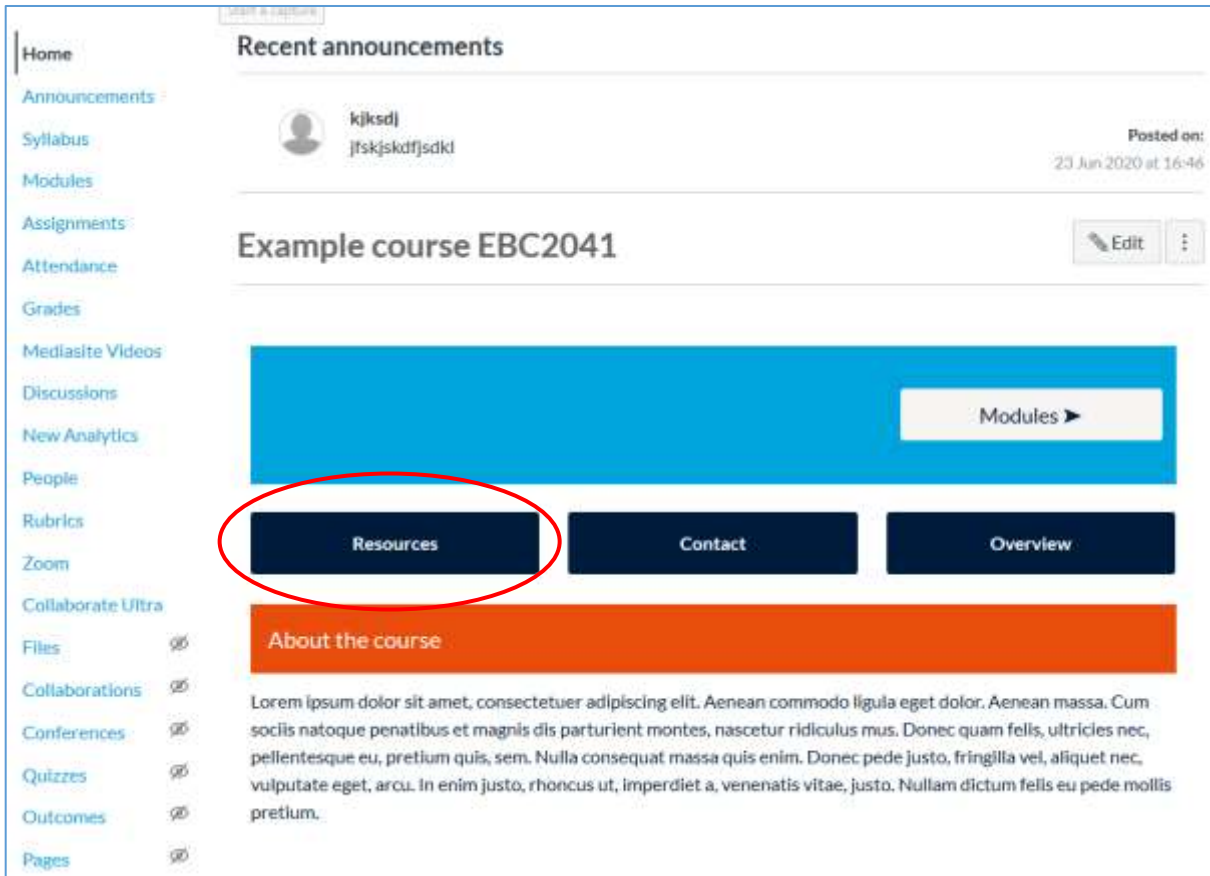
Start a capture

Home
Announcements
Syllabus
Modules
Assignments
Attendance
Grades
Mediasite Videos
Discussions
New Analytics
People
Rubrics
Zoom
Collaborate Ultra
Files
Collaborations
Conferences
Quizzes
Outcomes
Pages

Recent announcements

kjksdj
jfskjskdfjsdkl

Posted on:
23 Jun 2020 at 16:46

Example course EBC2041

Edit

Modules ➤

Resources

Contact

Overview

About the course

Lorem ipsum dolor sit amet, consectetuer adipiscing elit. Aenean commodo ligula eget dolor. Aenean massa. Cum sociis natoque penatibus et magnis dis parturient montes, nascetur ridiculus mus. Donec quam felis, ultricies nec, pellentesque eu, pretium quis, sem. Nulla consequat massa quis enim. Donec pede justo, fringilla vel, aliquet nec, vulputate eget, arcu. In enim justo, rhoncus ut, imperdiet a, venenatis vitae, justo. Nullam dictum felis eu pede mollis pretium.